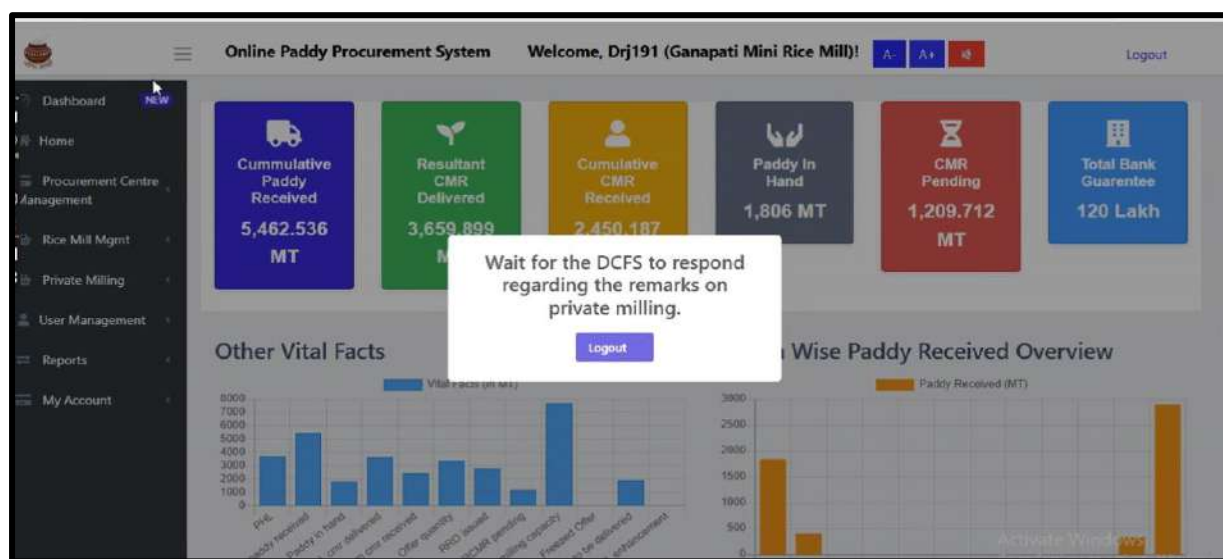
Online Paddy Procurement System Welcome, Drj191 (Ganapati Mini Rice Mill)! A- A+ Logout

Dashboard NEW
Home
Procurement Centre Management
Rice Mill Mgmt
Private Milling
User Management
Reports
My Account

Cummulative Paddy Received
5,462.536 MT

Resultant CMR Delivered
3,659.899 M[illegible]

Cumulative CMR Received
2,450.187

Paddy In Hand
1,806 MT

CMR Pending
1,209.712 MT

Total Bank Guarentee
120 Lakh

Wait for the DCFS to respond regarding the remarks on private milling.

Logout

Other Vital Facts

Vital Facts (in MT)

8000
7000
6000
5000
4000
3000
2000
1000
0

PHE
Paddy received
Paddy in hand
cmr delivered
cmr received
Offer quantity
RRO issued
CMR pending
Milling capacity
Freezed Offer
to be delivered
enhancement

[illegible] Wise Paddy Received Overview

Paddy Received (MT)

3000
2500
2000
1500
1000
500
0

Activate Windows